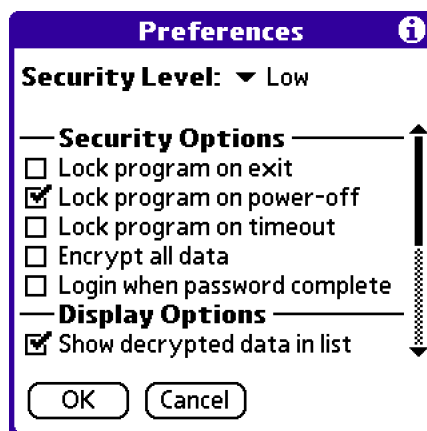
Preferences

Security Level: ▾ Low

— Security Options —
☐ Lock program on exit
☑ Lock program on power-off
☐ Lock program on timeout
☐ Encrypt all data
☐ Login when password complete
— Display Options —
☑ Show decrypted data in list

OK Cancel